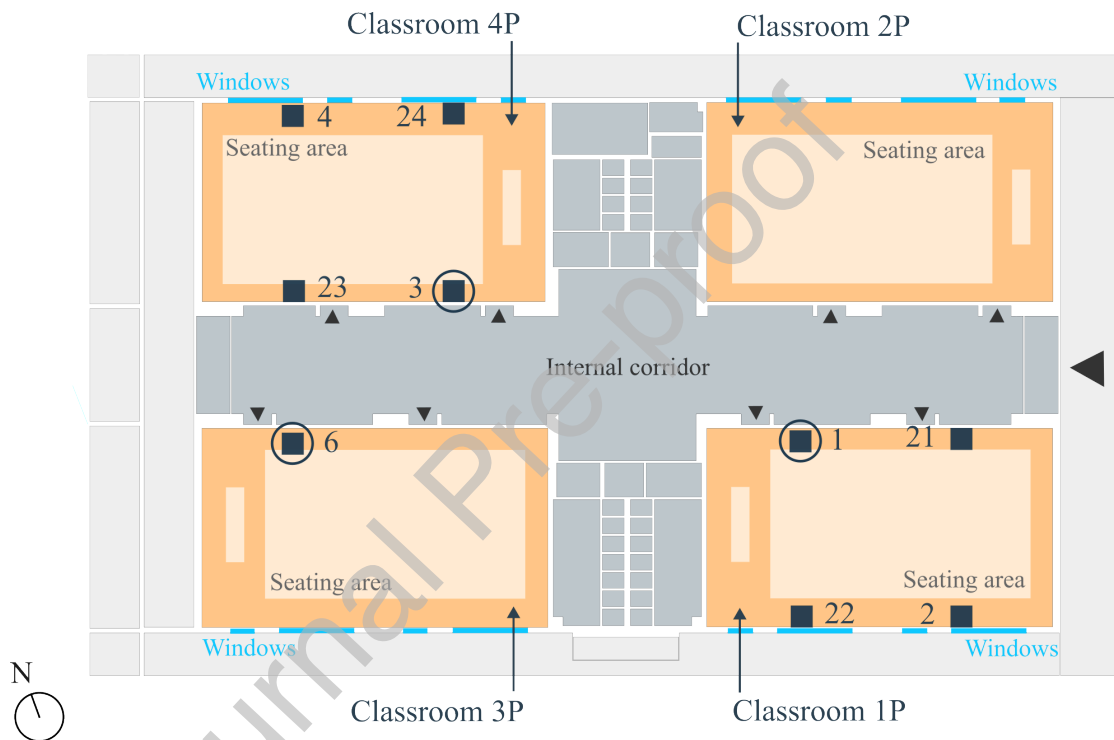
Classroom 4P

Classroom 2P

Windows

Windows

4

24

Seating area

Seating area

23

3

Internal corridor

6

1

21

Seating area

Seating area

22

2

Windows

Windows

N

Classroom 3P

Classroom 1P

Journal Pre-proof